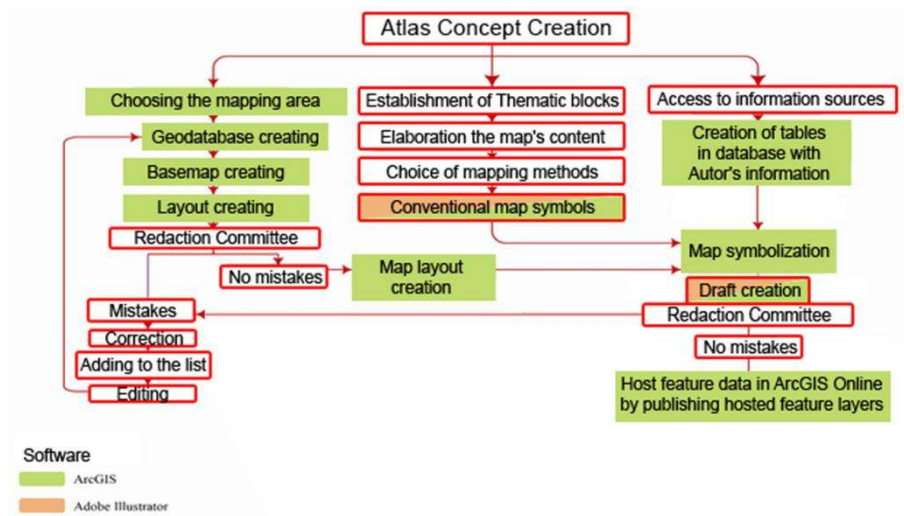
Atlas Concept Creation

Choosing the mapping area

Geodatabase creating

Basemap creating

Layout creating

Redaction Committee

No mistakes

Map layout creation

Mistakes

Correction

Adding to the list

Editing

Establishment of Thematic blocks

Elaboration the map's content

Choice of mapping methods

Conventional map symbols

Access to information sources

Creation of tables in database with Autor's information

Map symbolization

Draft creation

Redaction Committee

No mistakes

Host feature data in ArcGIS Online by publishing hosted feature layers

Software

ArcGIS

Adobe Illustrator